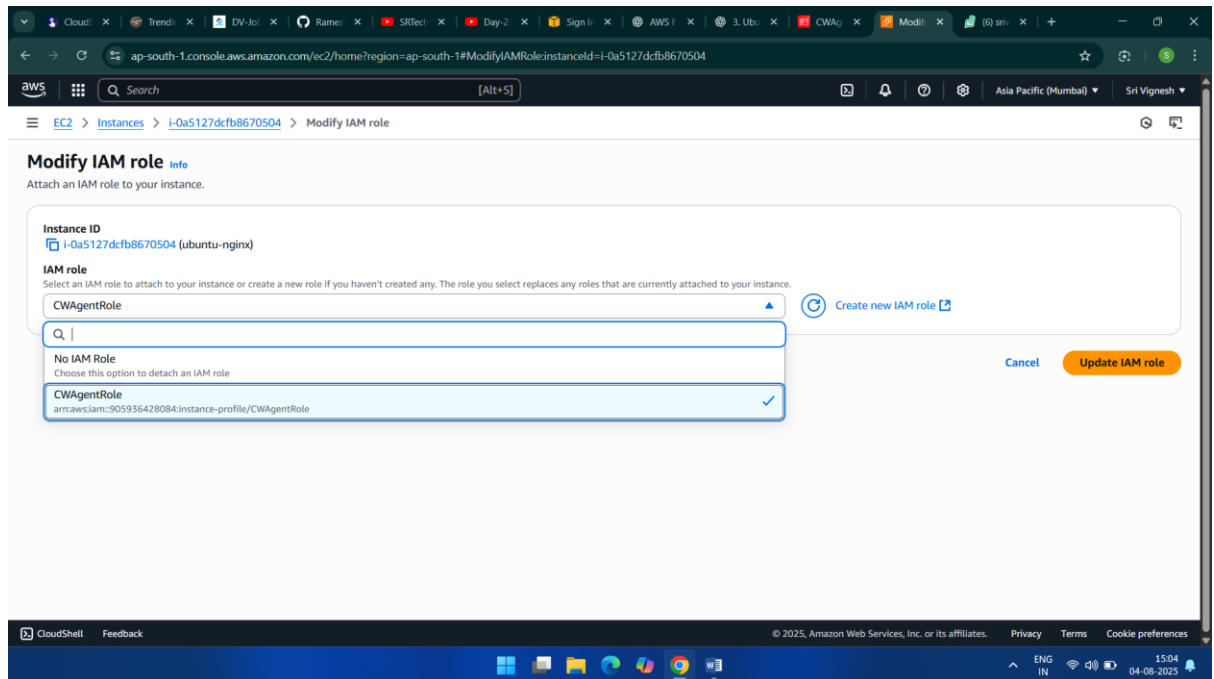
Cloud ×
Trendi ×
DV-Jo ×
Rames ×
SRTech ×
Day-2 ×
Sign I ×
AWS F ×
3. Ubu ×
CWAg ×
Modify ×
(6) sri ×
+

ap-south-1.console.aws.amazon.com/ec2/home?region=ap-south-1#ModifyIAMRole:instanceId=i-0a5127dcfb8670504

aws
Search
[Alt+S]
Asia Pacific (Mumbai) ▾
Sri Vignesh ▾

EC2 > Instances > i-0a5127dcfb8670504 > Modify IAM role

Modify IAM role Info
Attach an IAM role to your instance.

Instance ID
i-0a5127dcfb8670504 (ubuntu-nginx)

IAM role
Select an IAM role to attach to your instance or create a new role if you haven't created any. The role you select replaces any roles that are currently attached to your instance.
CWAgentRole
Create new IAM role

No IAM Role
Choose this option to detach an IAM role
CWAgentRole
arn:aws:iam::905936428084:instance-profile/CWAgentRole

Cancel
Update IAM role

CloudShell
Feedback
© 2025, Amazon Web Services, Inc. or its affiliates.
Privacy
Terms
Cookie preferences

ENG IN
15:04
04-08-2025